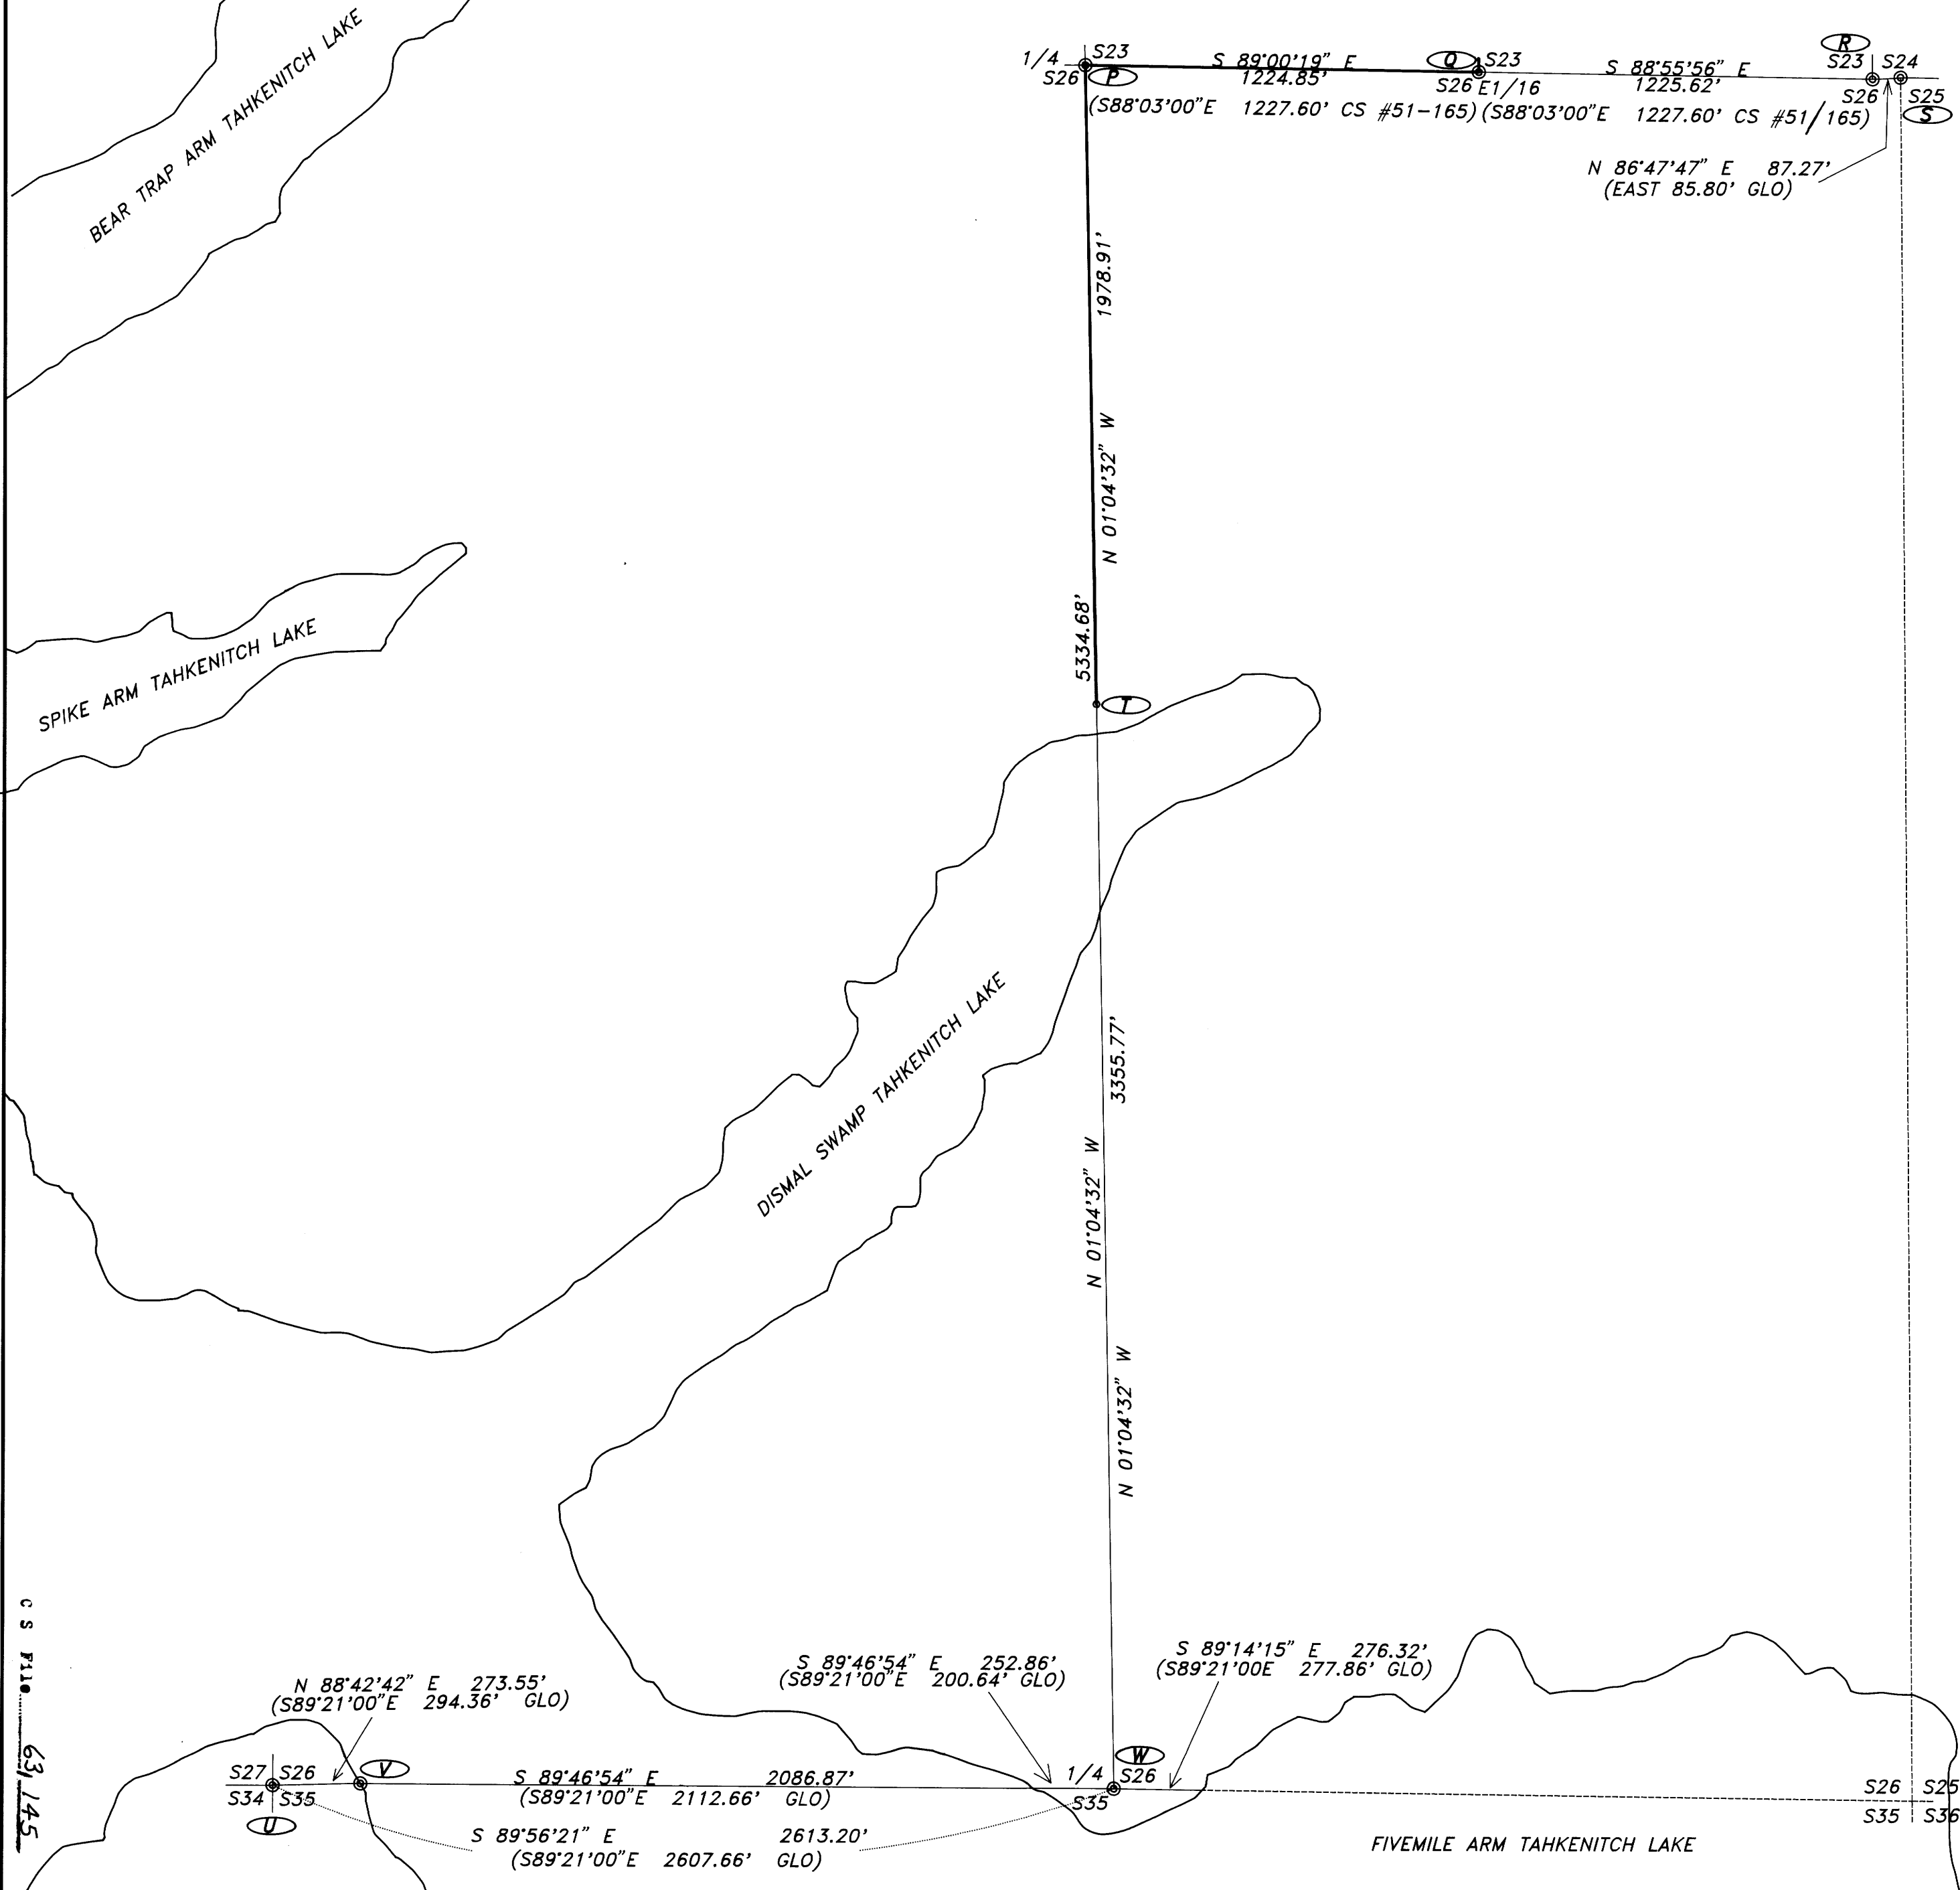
BEAR TRAP ARM TAHKENITCH LAKE

SPIKE ARM TAHKENITCH LAKE

1/4 S23
S26 P
S 89°00'19" E
1224.85'
Q S23
S26 E1/16
S 88°55'56" E
1225.62'
R
S23 S24
S26 S25
S
(S88°03'00"E 1227.60' CS #51-165) (S88°03'00"E 1227.60' CS #51/165)
N 86°47'47" E 87.27'
(EAST 85.80' GLO)

1978.91'
N 01°04'32" W
5334.68'
T

DISMAL SWAMP TAHKENITCH LAKE

3355.77'
N 01°04'32" W
N 01°04'32" W

C S File 63/145

N 88°42'42" E 273.55'
(S89°21'00"E 294.36' GLO)
S 89°46'54" E 252.86'
(S89°21'00"E 200.64' GLO)
S 89°14'15" E 276.32'
(S89°21'00E 277.86' GLO)

S27 S26
S34 S35
U
V
S 89°46'54" E 2086.87'
(S89°21'00"E 2112.66' GLO)
1/4 W
S26
S35
S 89°56'21" E 2613.20'
(S89°21'00"E 2607.66' GLO)

FIVEMILE ARM TAHKENITCH LAKE

S26 S25
S35 S36